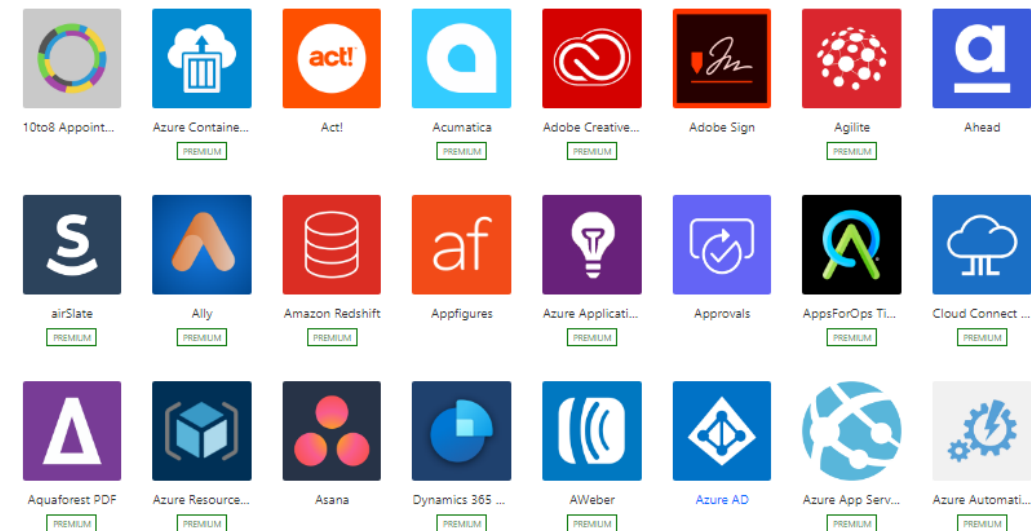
act!

10to8 Appoint...

Azure Containe...
PREMIUM

Act!

Acumatica
PREMIUM

Adobe Creative...
PREMIUM

Adobe Sign

Agilite
PREMIUM

Ahead

airSlate
PREMIUM

Ally
PREMIUM

Amazon Redshift
PREMIUM

af

Appfigures

Azure Applicati...
PREMIUM

Approvals

AppsForOps Ti...
PREMIUM

Cloud Connect ...
PREMIUM

Aquaforest PDF
PREMIUM

Azure Resource...
PREMIUM

Asana

Dynamics 365 ...
PREMIUM

AWeber
PREMIUM

Azure AD

Azure App Serv...
PREMIUM

Azure Automati...
PREMIUM